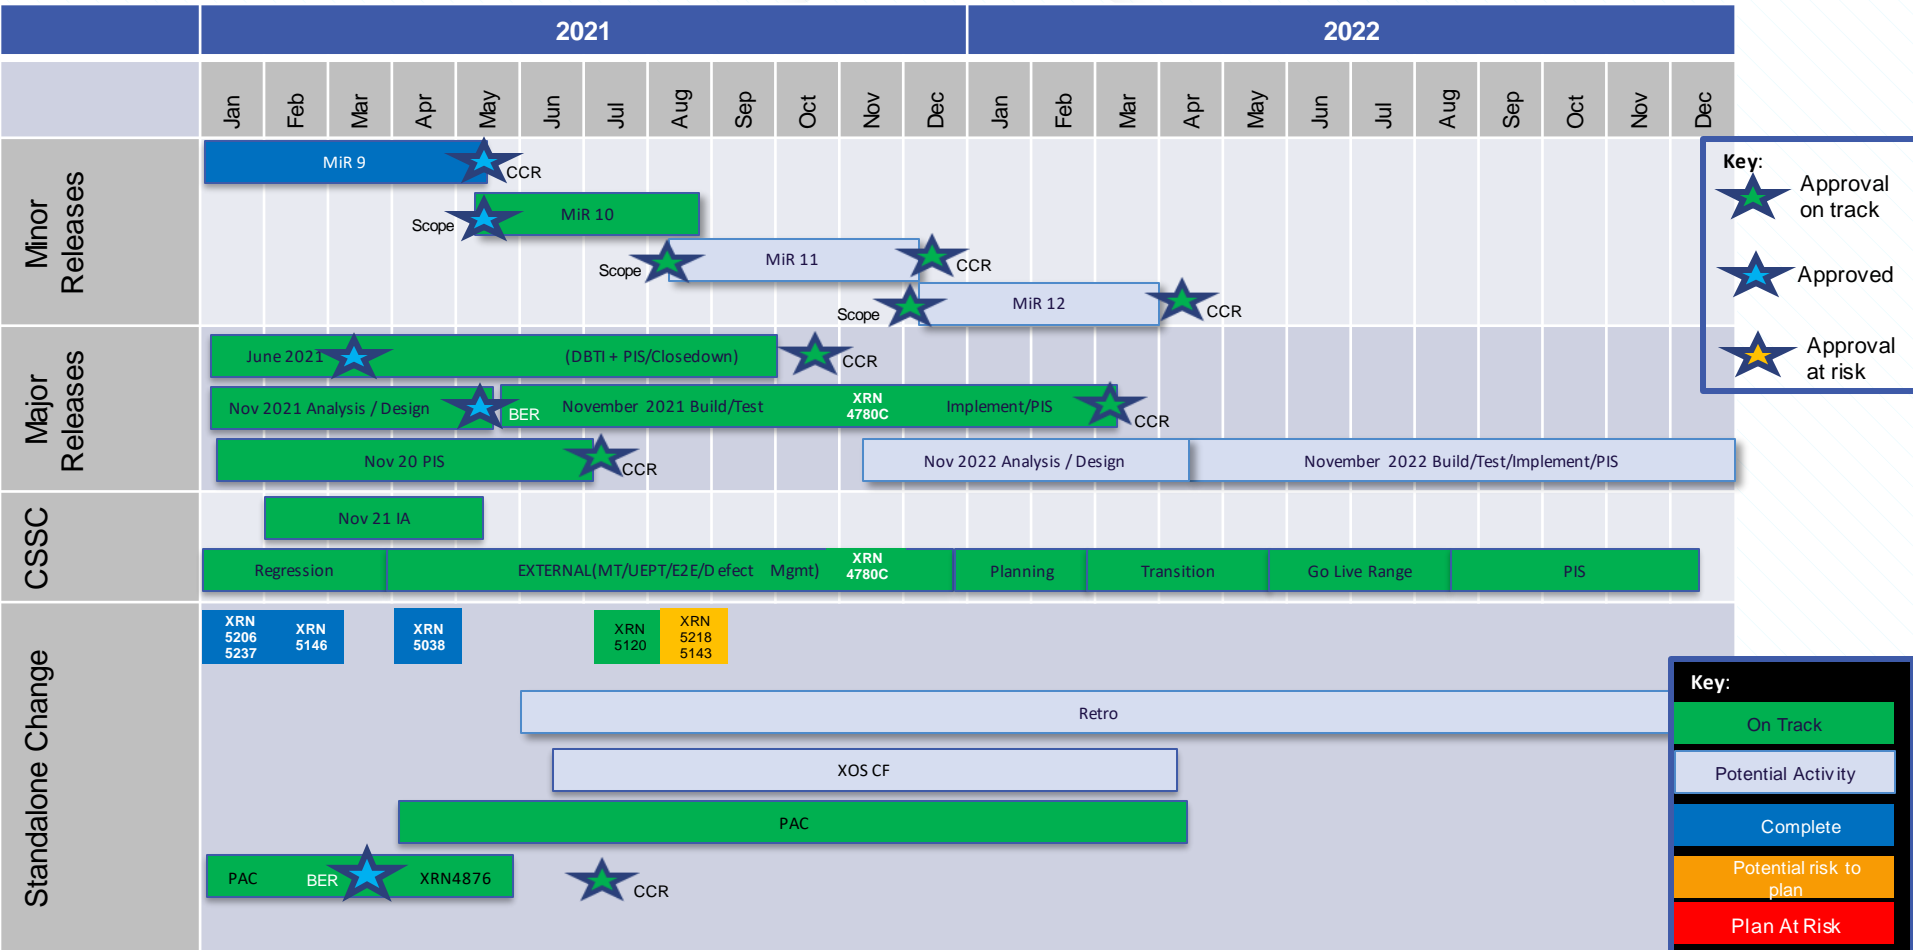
| | 2021 | 2022 |
|---|---|---|

Jan Feb Mar Apr May Jun Jul Aug Sep Oct Nov Dec Jan Feb Mar Apr May Jun Jul Aug Sep Oct Nov Dec

Minor Releases

MiR 9 CCR

Scope MiR 10

Scope MiR 11 CCR

Scope MiR 12 CCR

Major Releases

June 2021 (DBTI + PIS/Closedown) CCR

Nov 2021 Analysis / Design BER November 2021 Build/Test XRN 4780C Implement/PIS CCR

Nov 20 PIS CCR

Nov 2022 Analysis / Design

November 2022 Build/Test/Implement/PIS

CSSC

Nov 21 IA

Regression EXTERNAL(MT/UEPT/E2E/D efect Mgmt) XRN 4780C Planning Transition Go Live Range PIS

Standalone Change

XRN 5206 5237 XRN 5146 XRN 5038 XRN 5120 XRN 5218 5143

Retro

XOS CF

PAC

PAC BER XRN4876

CCR

Key:
Approval on track
Approved
Approval at risk

Key:
On Track
Potential Activity
Complete
Potential risk to plan
Plan At Risk